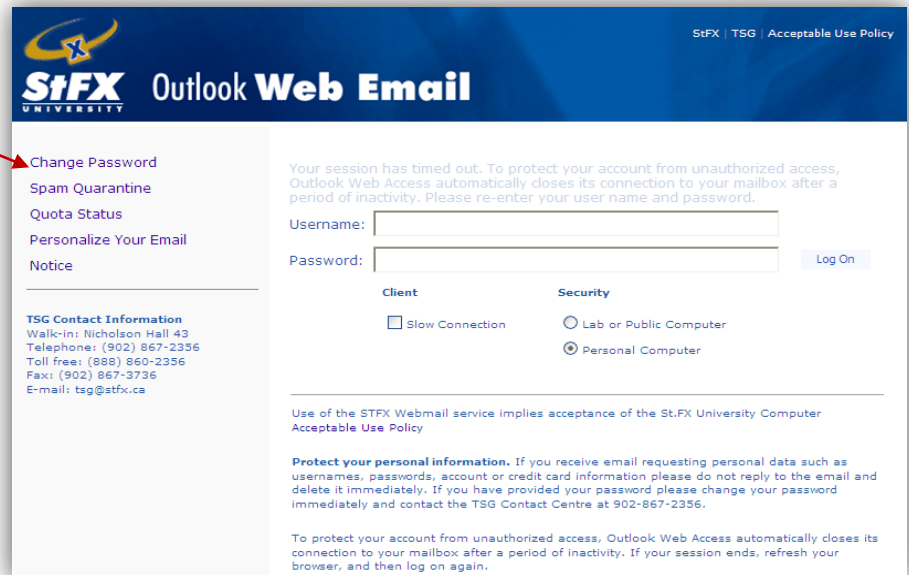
X StFX UNIVERSITY Outlook Web Email

StFX | TSG | Acceptable Use Policy

Change Password
Spam Quarantine
Quota Status
Personalize Your Email
Notice

TSG Contact Information
Walk-in: Nicholson Hall 43
Telephone: (902) 867-2356
Toll free: (888) 860-2356
Fax: (902) 867-3736
E-mail: tsg@stfx.ca

Your session has timed out. To protect your account from unauthorized access, Outlook Web Access automatically closes its connection to your mailbox after a period of inactivity. Please re-enter your user name and password.

Username:

Password:

Log On

Client

Slow Connection

Security

Lab or Public Computer

Personal Computer

Use of the STFX Webmail service implies acceptance of the St.FX University Computer Acceptable Use Policy

Protect your personal information. If you receive email requesting personal data such as usernames, passwords, account or credit card information please do not reply to the email and delete it immediately. If you have provided your password please change your password immediately and contact the TSG Contact Centre at 902-867-2356.

To protect your account from unauthorized access, Outlook Web Access automatically closes its connection to your mailbox after a period of inactivity. If your session ends, refresh your browser, and then log on again.